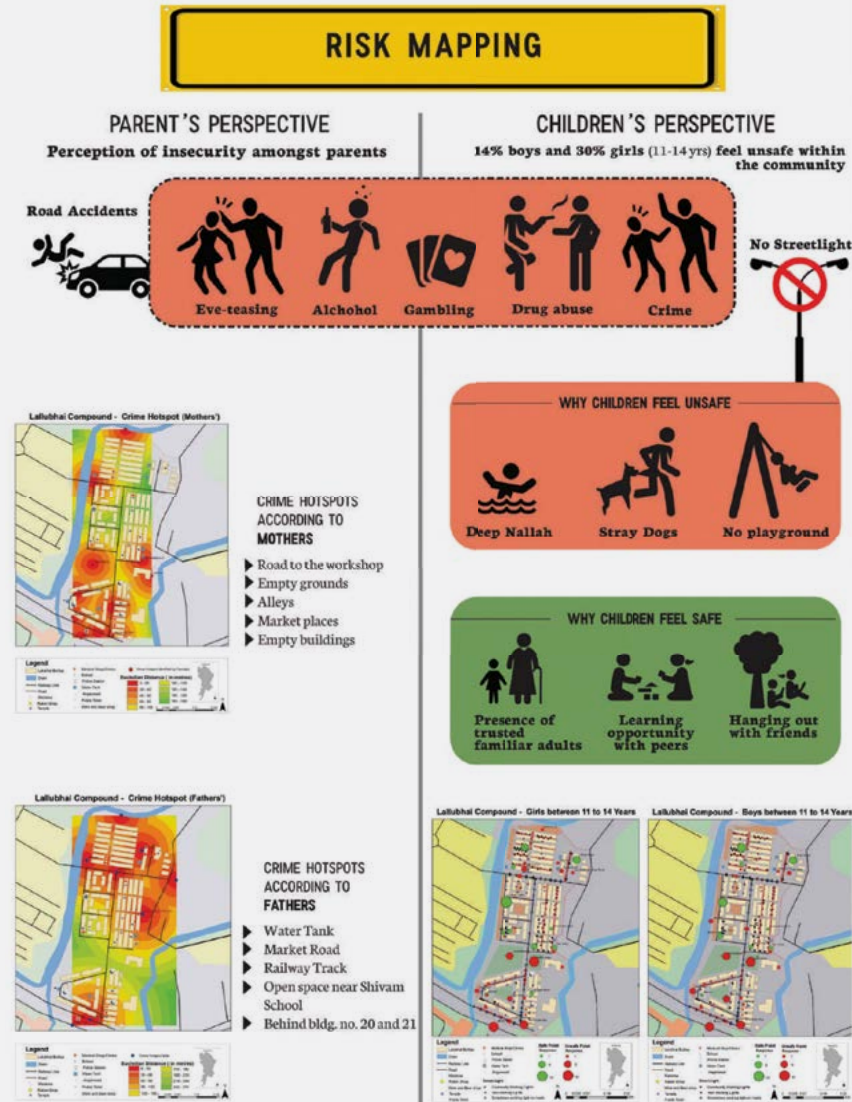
RISK MAPPING

PARENT'S PERSPECTIVE

Perception of insecurity amongst parents

CHILDREN'S PERSPECTIVE

14% boys and 30% girls (11-14 yrs) feel unsafe within the community

Road Accidents

Eve-teasing

Alchohol

Gambling

Drug abuse

Crime

No Streetlight

Lallubhai Compound - Crime Hotspot (Mothers')

CRIME HOTSPOTS ACCORDING TO MOTHERS

Road to the workshop

Empty grounds

Alleys

Market places

Empty buildings

Legend

WHY CHILDREN FEEL UNSAFE

Deep Nallah

Stray Dogs

No playground

WHY CHILDREN FEEL SAFE

Presence of trusted familiar adults

Learning opportunity with peers

Hanging out with friends

Lallubhai Compound - Crime Hotspot (Fathers')

CRIME HOTSPOTS ACCORDING TO FATHERS

Water Tank

Market Road

Railway Track

Open space near Shivam School

Behind bldg. no. 20 and 21

Legend

Lallubhai Compound - Girls between 11 to 14 Years

Lallubhai Compound - Boys between 11 to 14 Years

Legend

Legend